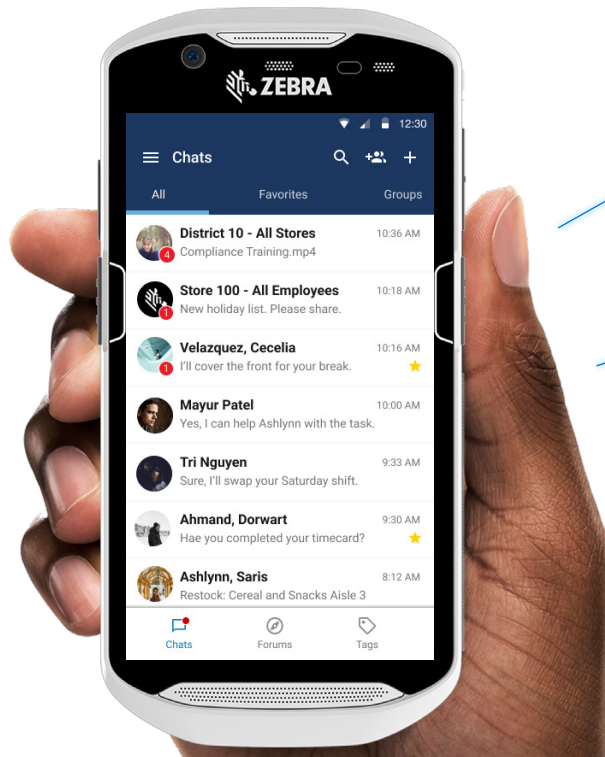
ZEBRA

12:30

Chats

All
Favorites
Groups

District 10 - All Stores
10:36 AM
Compliance Training.mp4
4

Store 100 - All Employees
10:18 AM
New holiday list. Please share.
1

Velazquez, Cecelia
10:16 AM
I'll cover the front for your break.
1

Mayur Patel
10:00 AM
Yes, I can help Ashlynn with the task.

Tri Nguyen
9:33 AM
Sure, I'll swap your Saturday shift.

Ahmand, Dorwart
9:30 AM
Hae you completed your timecard?

Ashlynn, Saris
8:12 AM
Restock: Cereal and Snacks Aisle 3

Chats
Forums
Tags